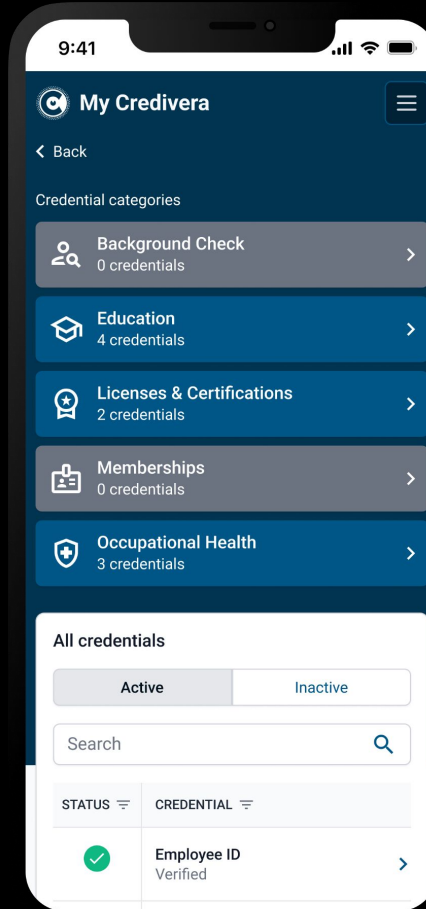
9:41

My Credivera

< Back

Credential categories

Background Check
0 credentials

Education
4 credentials

Licenses & Certifications
2 credentials

Memberships
0 credentials

Occupational Health
3 credentials

All credentials

Active | Inactive

Search

| STATUS | CREDENTIAL |
|---|---|
| | Employee ID Verified |